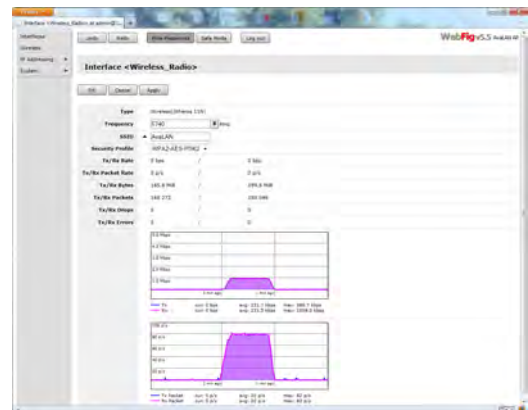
Interface <Wireless_Radio> at admin@

Interfaces
Wireless
IP Addressing
System

Leds
Radio
Wds Password
Safe Mode
Log out

WebFig v5.5

Interface <Wireless_Radio>

OK
Cancel
Apply

| | | |
|---|---|---|
| Type | Wireless (Atheros 11N) | |
| Frequency | 5740 | MHz |
| SSID | AvaLAN | |
| Security Profile | WPA2-AES-PSK2 | |
| Tx/Rx Rate | 0 bps | 0 bps |
| Tx/Rx Packet Rate | 0 p/s | 0 p/s |
| Tx/Rx Bytes | 185.8 MiB | 299.6 MiB |
| Tx/Rx Packets | 160 172 | 169 346 |
| Tx/Rx Drops | 0 | 0 |
| Tx/Rx Errors | 0 | 0 |

5.0 Mbps
4.0 Mbps
3.0 Mbps
2.0 Mbps
1.0 Mbps

Tx cur: 0 bps avg: 231.1 kbps max: 388.7 kbps
Rx cur: 0 bps avg: 231.5 kbps max: 3008.0 kbps

100 p/s
80 p/s
60 p/s
40 p/s
20 p/s

Tx Packet cur: 0 p/s avg: 32 p/s max: 40 p/s
Rx Packet cur: 0 p/s avg: 30 p/s max: 40 p/s